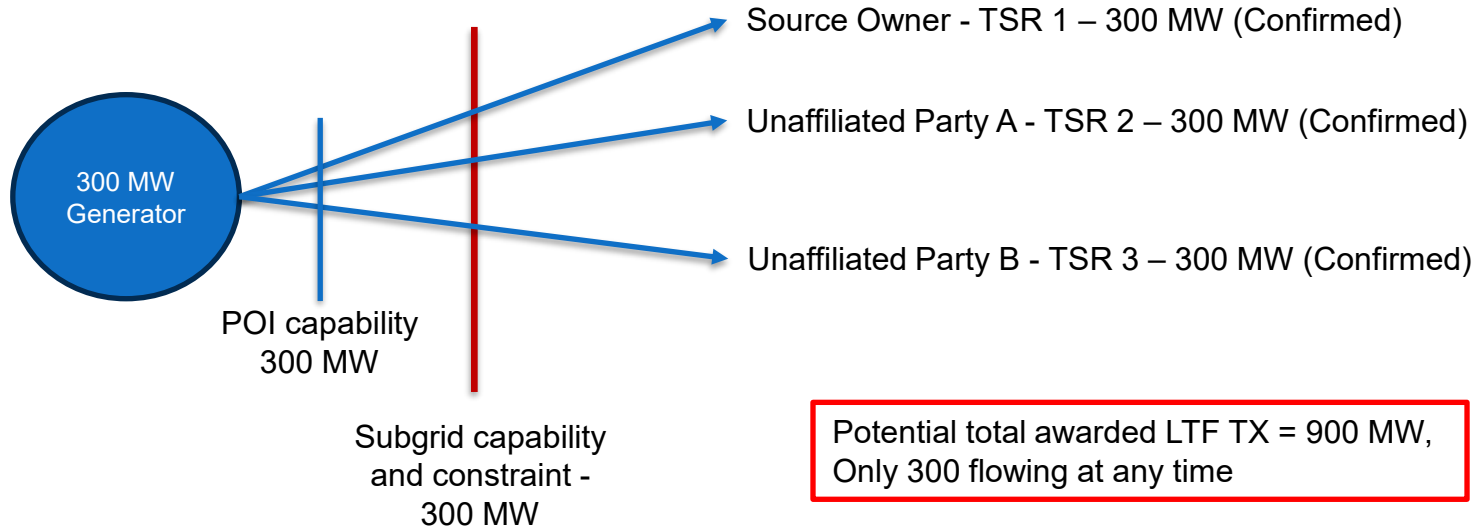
300 MW Generator

Source Owner - TSR 1 – 300 MW (Confirmed)

Unaffiliated Party A - TSR 2 – 300 MW (Confirmed)

Unaffiliated Party B - TSR 3 – 300 MW (Confirmed)

POI capability 300 MW

Subgrid capability and constraint - 300 MW

Potential total awarded LTF TX = 900 MW, Only 300 flowing at any time